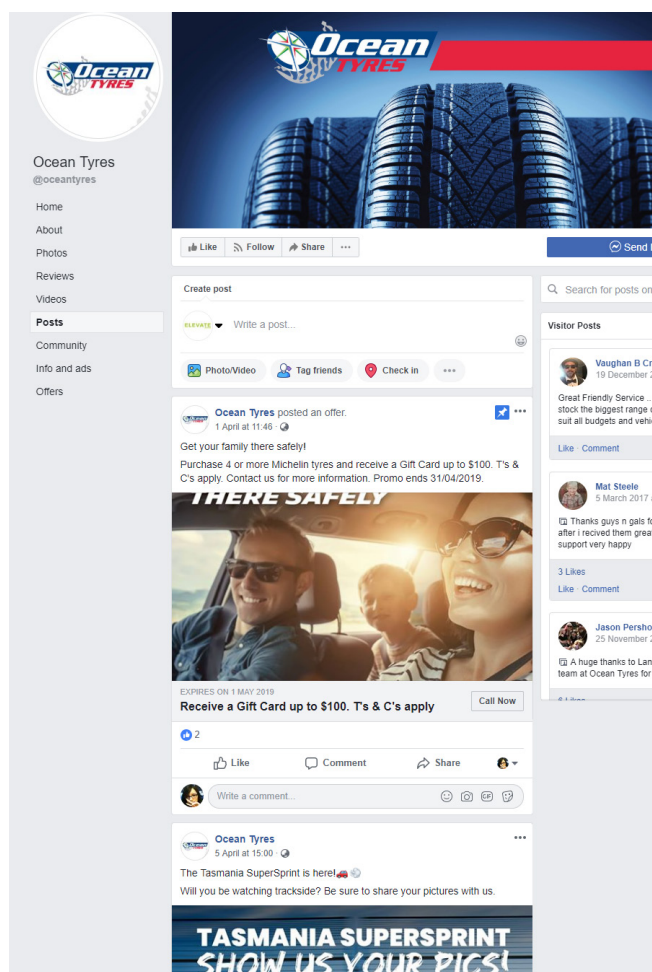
Ocean TYRES

Ocean Tyres
@oceantyres

Home
About
Photos
Reviews
Videos
Posts
Community
Info and ads
Offers

Ocean TYRES

Like
Follow
Share
...

Send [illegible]

Create post

ELEVATE

Write a post...

Photo/Video
Tag friends
Check in
...

Search for posts on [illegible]

Visitor Posts

Vaughan B Cr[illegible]
19 December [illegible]
Great Friendly Service .. stock the biggest range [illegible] suit all budgets and vehi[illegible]
Like · Comment

Mat Steele
5 March 2017 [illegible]
Thanks guys n gals f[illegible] after i recived them great support very happy
3 Likes
Like · Comment

Jason Persho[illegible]
25 November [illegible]
A huge thanks to Lan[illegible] team at Ocean Tyres for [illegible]

Ocean Tyres posted an offer.
1 April at 11:46 ·

Get your family there safely!

Purchase 4 or more Michelin tyres and receive a Gift Card up to $100. T's & C's apply. Contact us for more information. Promo ends 31/04/2019.

THERE SAFELY

EXPIRES ON 1 MAY 2019
Receive a Gift Card up to $100. T's & C's apply
Call Now

2

Like
Comment
Share

Write a comment...

Ocean Tyres
5 April at 15:00 ·

The Tasmania SuperSprint is here!

Will you be watching trackside? Be sure to share your pictures with us.

TASMANIA SUPERSPRINT
SHOW US YOUR PICS!